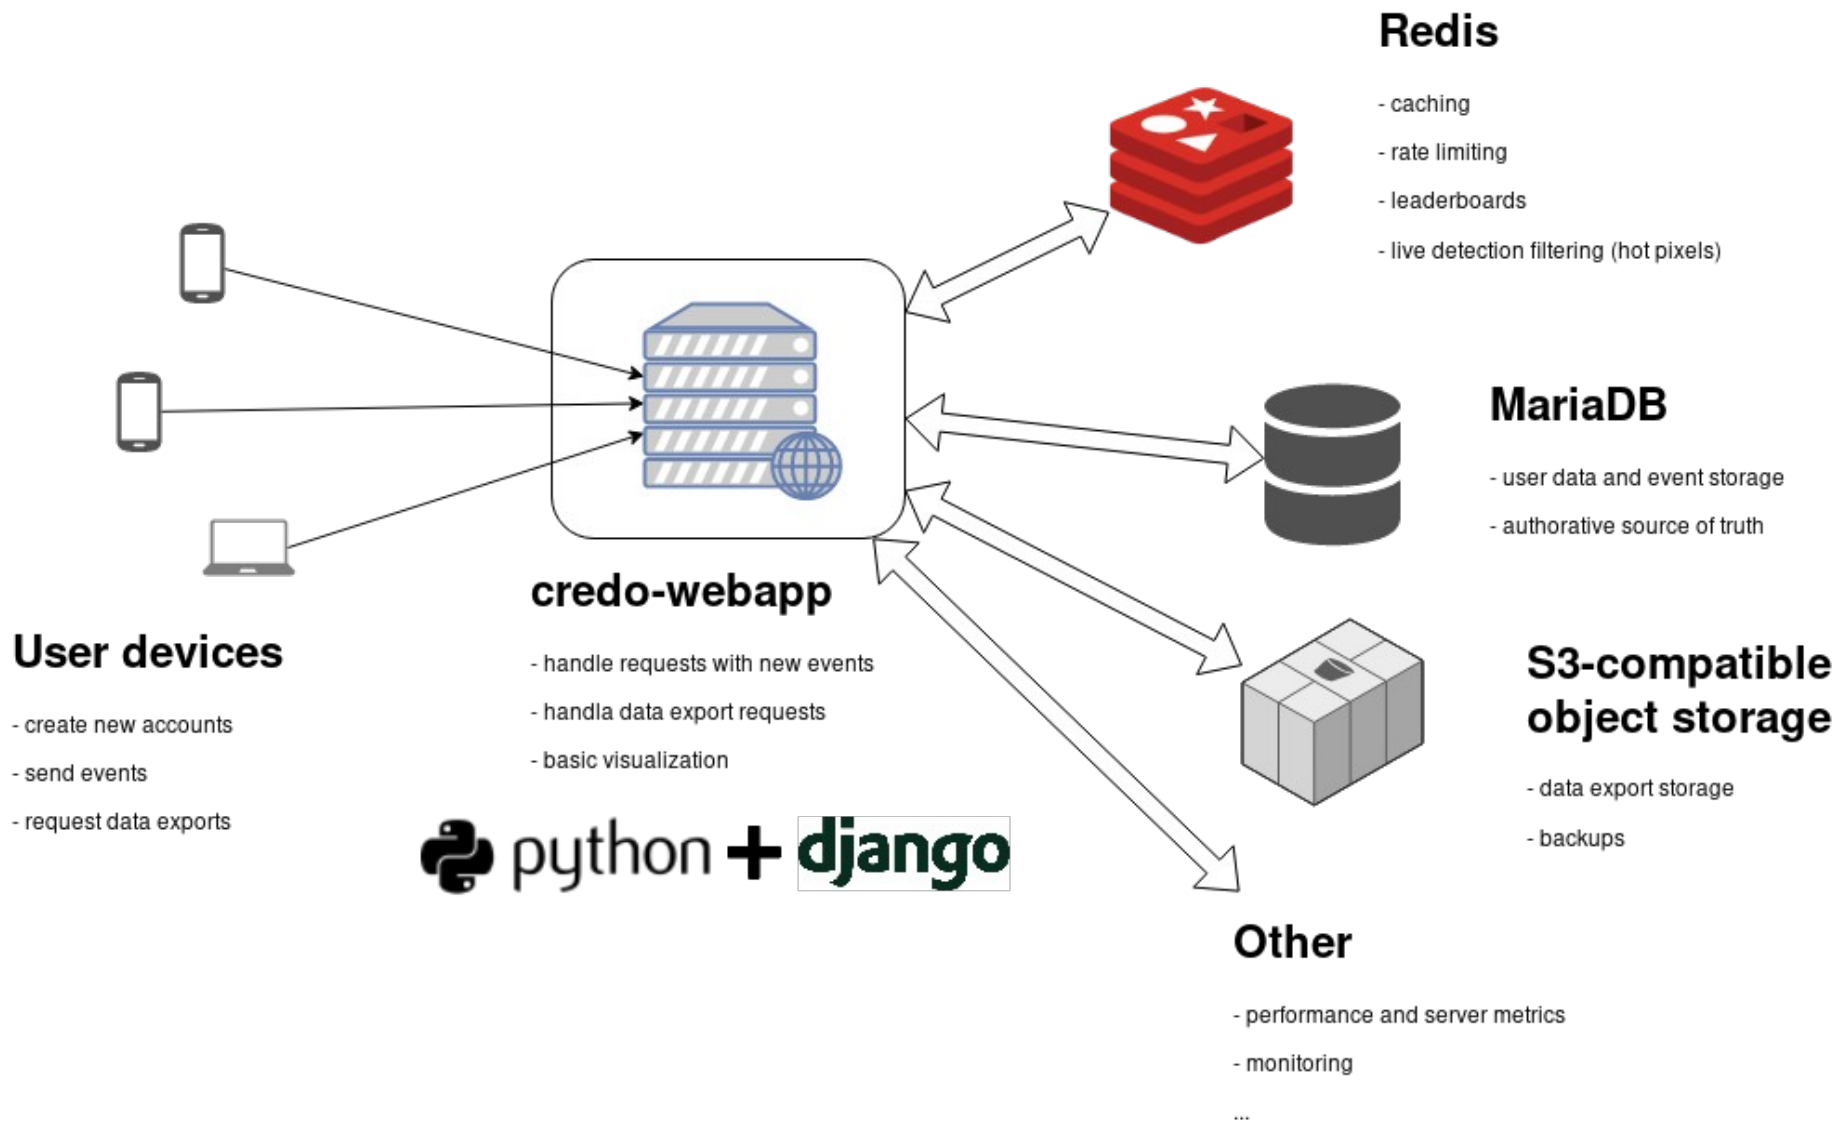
Redis

- caching

- rate limiting

- leaderboards

- live detection filtering (hot pixels)

MariaDB

- user data and event storage

- authorative source of truth

S3-compatible object storage

- data export storage

- backups

Other

- performance and server metrics

- monitoring

...

credo-webapp

- handle requests with new events

- handla data export requests

- basic visualization

python + django

User devices

- create new accounts

- send events

- request data exports